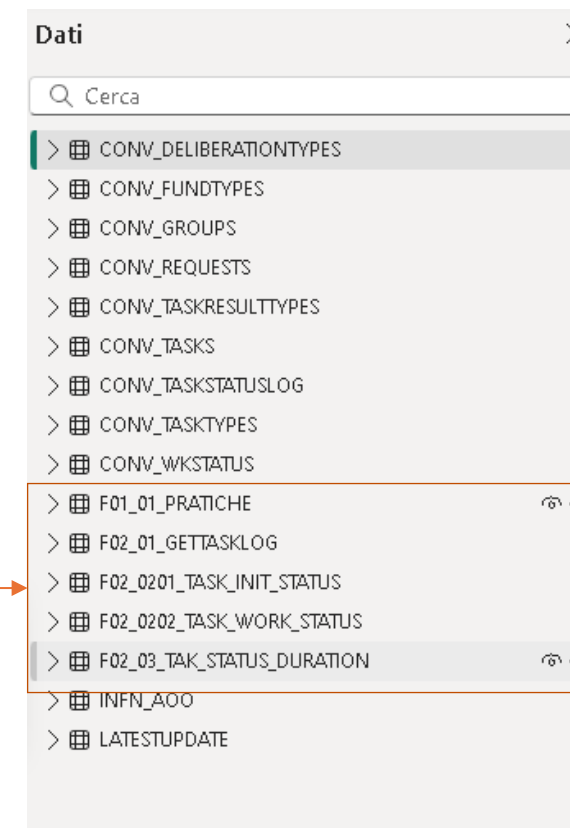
Dati

Cerca

CONV_DELIBERATIONTYPES
CONV_FUNDTYPES
CONV_GROUPS
CONV_REQUESTS
CONV_TASKRESULTTYPES
CONV_TASKS
CONV_TASKSTATUSLOG
CONV_TASKTYPES
CONV_WKSTATUS
F01_01_PRATICHE
F02_01_GETTASKLOG
F02_0201_TASK_INIT_STATUS
F02_0202_TASK_WORK_STATUS
F02_03_TAK_STATUS_DURATION
INFN_AOO
LATESTUPDATE